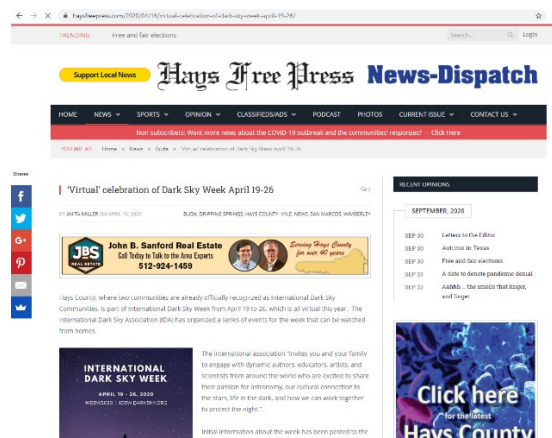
haysfreepress.com/2020/04/16/virtual-celebration-of-dark-sky-week-april-19-26/

TRENDING Free and fair elections

Search... Login

Support Local News

Hays Free Press News-Dispatch

HOME NEWS SPORTS OPINION CLASSIFIEDS/ADS PODCAST PHOTOS CURRENT ISSUE CONTACT US

Non subscribers: Want more news about the COVID 19 outbreak and the communities' responses? Click Here

YOU ARE AT: Home » News » Buda » 'Virtual' celebration of Dark Sky Week April 19-26

Shares

'Virtual' celebration of Dark Sky Week April 19-26

BY ANITA MILLER ON APRIL 16, 2020

BUDA, DRIPPING SPRINGS, HAYS COUNTY, KYLE, NEWS, SAN MARCOS, WIMBERLEY

JBS REAL ESTATE John B. Sanford Real Estate Call Today to Talk to the Area Experts 512-924-1459 Serving Hays County for over 40 years

Hays County, where two communities are already officially recognized as International Dark Sky Communities, is part of International Dark Sky Week from April 19 to 26, which is all virtual this year. The International Dark Sky Association (IDA) has organized a series of events for the week that can be watched from homes.

INTERNATIONAL DARK SKY WEEK APRIL 19 - 26, 2020

The international association "invites you and your family to engage with dynamic authors, educators, artists, and scientists from around the world who are excited to share their passion for astronomy, our cultural connection to the stars, life in the dark, and how we can work together to protect the night."

Initial information about the week has been posted to the

RECENT OPINIONS

SEPTEMBER, 2020

SEP 30 Letters to the Editor
SEP 30 Autumn in Texas
SEP 30 Free and fair elections
SEP 23 A date to denote pandemic denial
SEP 23 Aahhh... the smells that linger, and linger

Click here for the latest Hays County